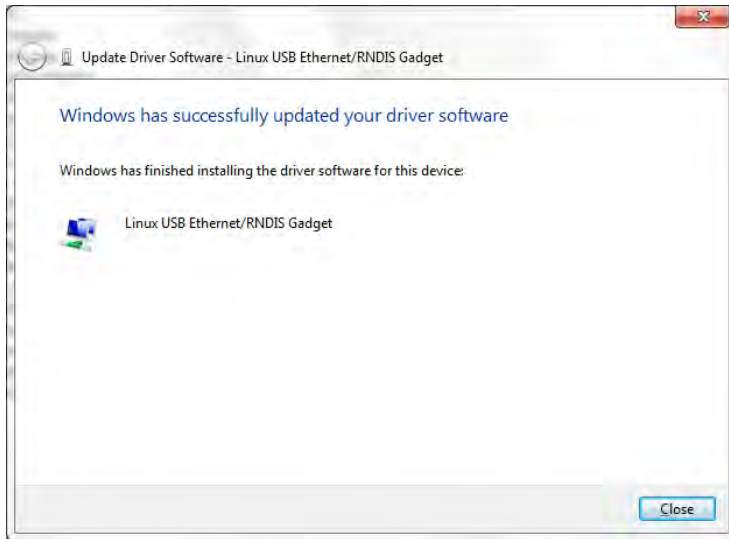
Update Driver Software - Linux USB Ethernet/RNDIS Gadget

Windows has successfully updated your driver software

Windows has finished installing the driver software for this device:

Linux USB Ethernet/RNDIS Gadget

Close